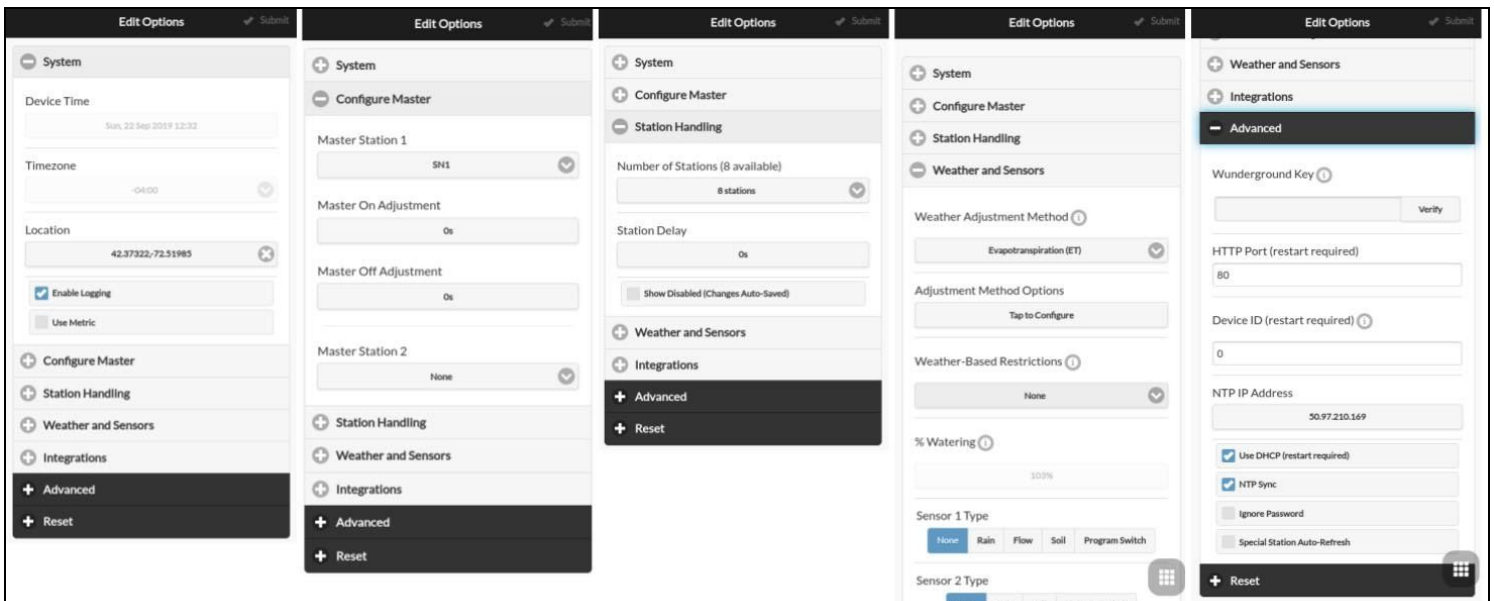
Edit Options
Submit
System
Device Time
Sun, 22 Sep 2019 12:32
Timezone
-04:00
Location
42.37322,-72.51985
Enable Logging
Use Metric
Configure Master
Station Handling
Weather and Sensors
Integrations
Advanced
Reset

Edit Options
Submit
System
Configure Master
Master Station 1
SN1
Master On Adjustment
0s
Master Off Adjustment
0s
Master Station 2
None
Station Handling
Weather and Sensors
Integrations
Advanced
Reset

Edit Options
Submit
System
Configure Master
Station Handling
Number of Stations (8 available)
8 stations
Station Delay
0s
Show Disabled (Changes Auto-Saved)
Weather and Sensors
Integrations
Advanced
Reset

Edit Options
Submit
System
Configure Master
Station Handling
Weather and Sensors
Weather Adjustment Method
Evapotranspiration (ET)
Adjustment Method Options
Tap to Configure
Weather-Based Restrictions
None
% Watering
100%
Sensor 1 Type
None
Rain
Flow
Soil
Program Switch
Sensor 2 Type

Edit Options
Submit
Weather and Sensors
Integrations
Advanced
Wunderground Key
Verify
HTTP Port (restart required)
80
Device ID (restart required)
0
NTP IP Address
50.97.210.169
Use DHCP (restart required)
NTP Sync
Ignore Password
Special Station Auto-Refresh
Reset